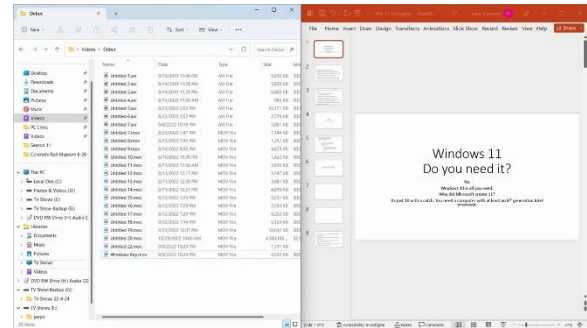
Debut

New | Sort | View

Videos > Debut

Search Debut

| Name | Date | Type | Size |
|---|---|---|---|
| Untitled 1.avi | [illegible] | AVI File | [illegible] |
| Untitled 2.avi | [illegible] | AVI File | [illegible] |
| Untitled 3.avi | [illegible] | AVI File | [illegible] |
| Untitled 4.avi | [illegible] | AVI File | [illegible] |
| Untitled 5.avi | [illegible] | AVI File | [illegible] |
| Untitled 6.avi | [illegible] | AVI File | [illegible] |
| Untitled 7.avi | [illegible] | AVI File | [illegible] |
| Untitled Censor | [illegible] | MOV File | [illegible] |
| Untitled 8.mov | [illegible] | MOV File | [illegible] |
| Untitled 9.mov | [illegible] | MOV File | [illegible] |
| Untitled 10.mov | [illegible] | MOV File | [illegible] |
| Untitled 11.mov | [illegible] | MOV File | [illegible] |
| Untitled 12.mov | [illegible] | MOV File | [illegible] |
| Untitled 13.mov | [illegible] | MOV File | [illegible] |
| Untitled 14.mov | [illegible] | MOV File | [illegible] |
| Untitled 15.mov | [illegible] | MOV File | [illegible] |
| Untitled 16.mov | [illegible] | MOV File | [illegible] |
| Untitled 17.mov | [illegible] | MOV File | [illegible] |
| Untitled 18.mov | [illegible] | MOV File | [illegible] |
| Untitled 19.mov | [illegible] | MOV File | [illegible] |
| Untitled 20.mov | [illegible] | MOV File | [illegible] |
| Untitled 22.mov | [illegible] | MOV File | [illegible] |
| Windows Requireme | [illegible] | MOV File | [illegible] |

Desktop
Downloads
Documents
Pictures
Music
Videos
PC Crim
Videos
Season 11
Cosmetic Roll Museum 8-29
This PC
Local Disk (C:)
Photos & Videos (D:)
TV Shows (E:)
TV Show Backup (G:)
DVD RW Drive (H:) Audio C
Libraries
Documents
Music
Pictures
TV Shows
Videos
DVD RW Drive (H:) Audio CD
TV Show Backup (G:)
TV Shows 22-4-24
TV Shows (E:)
Jason
25 items

File Home Insert Draw Design Transitions Animations Slide Show Record Review View Help Share

Windows 11
Do you need it?

By
Windows 11 is all you need.
Why did Microsoft create 11?
It's just 10 with a catch. You need a computer with at least an 8th generation Intel processor.

Slide 1 of 6 | Accessibility: Investigate | Notes | Comments